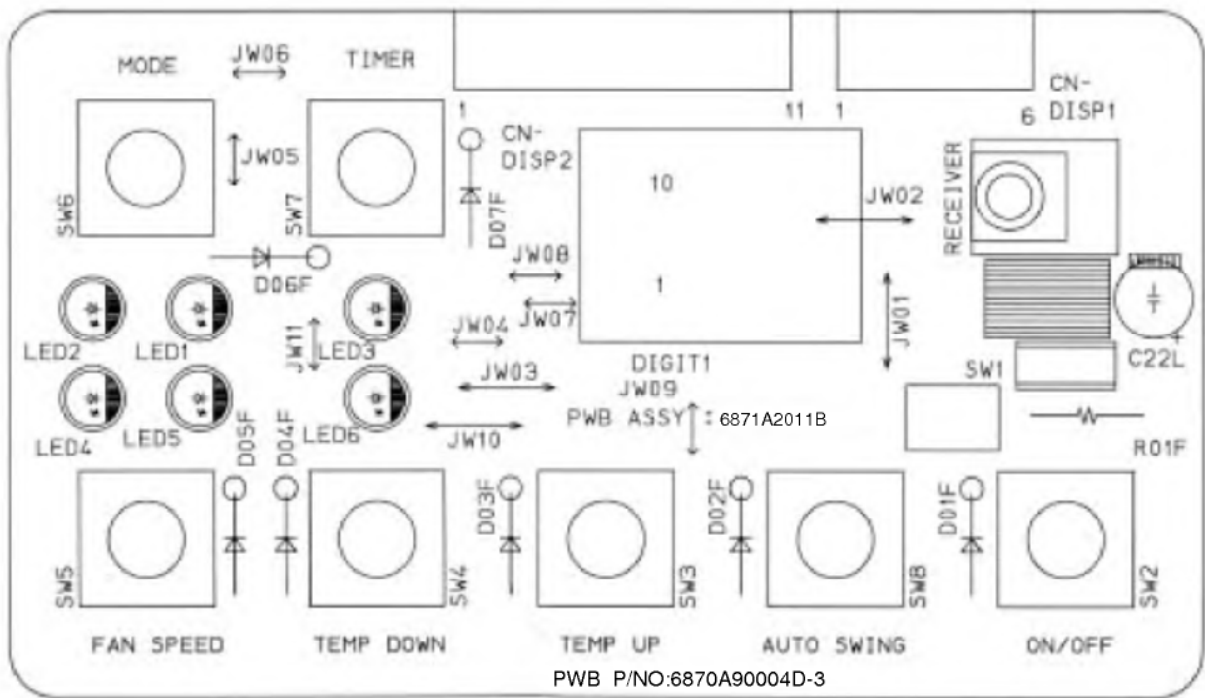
MODE
JW06
TIMER
1
11 1
CN-DISP1
6
JW05
CN-DISP2
10
JW02
RECEIVER
SW6
SW7
D07F
D06F
JW08
1
JW07
JW04
JW01
LED2
LED1
JW11
LED3
DIGIT1
C22L
LED4
LED5
JW03
JW09
SW1
D05F
D04F
LED6
PWB ASSY : 6871A2011B
JW10
R01F
D03F
D02F
D01F
SW5
SW4
SW3
SW8
SW2
FAN SPEED
TEMP DOWN
TEMP UP
AUTO SWING
ON/OFF
PWB P/NO:6870A90004D-3